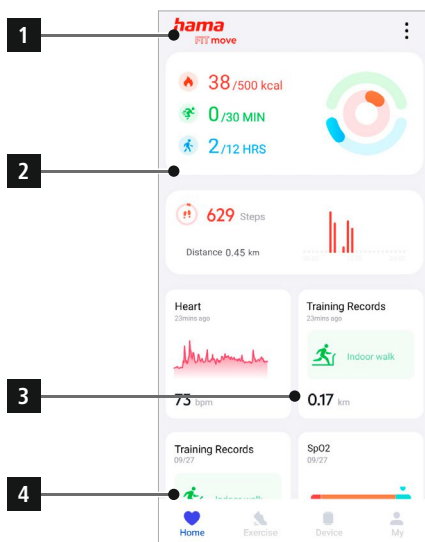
1

hama
FIT move

38 /500 kcal
0 /30 MIN
2 /12 HRS

2

629 Steps
Distance 0.45 km

Heart
23mins ago

Training Records
23mins ago
Indoor walk

3

75 bpm

0.17 km

Training Records
09/27
Indoor walk

4

SpO2
09/27

Home
Exercise
Device
My